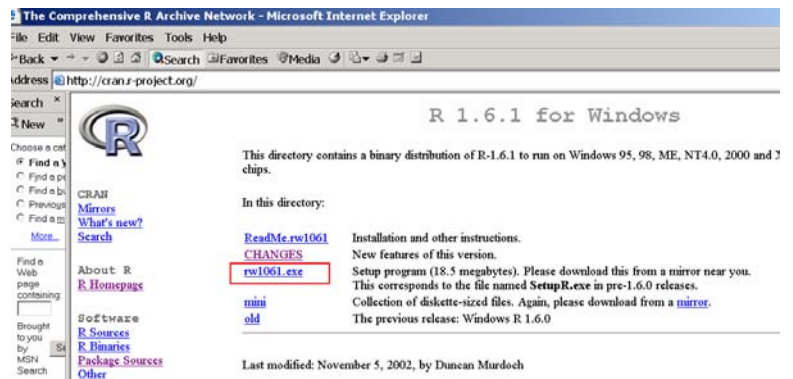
The Comprehensive R Archive Network - Microsoft Internet Explorer

ile Edit View Favorites Tools Help

Back Search Favorites Media

ddress http://cran.r-project.org/

earch ×

New

Choose a cat

Find a

Find a p

Find a b

Previous

Find a m

More...

Find a Web page containing:

Brought to you by MSN Search

R

CRAN
Mirrors
What's new?
Search

About R
R Homepage

Software
R Sources
R Binaries
Package Sources
Other

R 1.6.1 for Windows

This directory contains a binary distribution of R-1.6.1 to run on Windows 95, 98, ME, NT4.0, 2000 and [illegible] chips.

In this directory:

| | |
|---|---|
| ReadMe.rw1061 | Installation and other instructions. |
| CHANGES | New features of this version. |
| rw1061.exe | Setup program (18.5 megabytes). Please download this from a mirror near you. This corresponds to the file named SetupR.exe in pre-1.6.0 releases. |
| mini | Collection of diskette-sized files. Again, please download from a mirror. |
| old | The previous release: Windows R 1.6.0 |

Last modified: November 5, 2002, by Duncan Murdoch